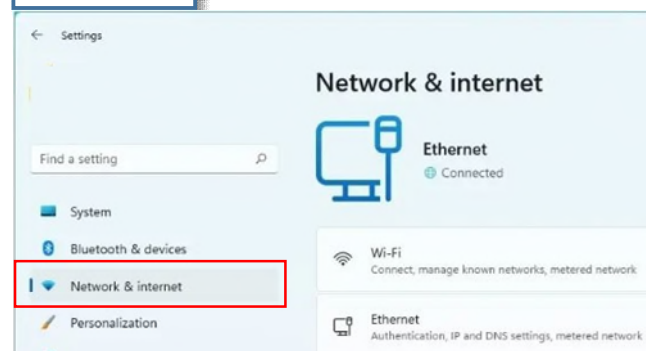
Settings

Find a setting

System

Bluetooth & devices

Network & internet

Personalization

Network & internet

Ethernet

Connected

Wi-Fi

Connect, manage known networks, metered network

Ethernet

Authentication, IP and DNS settings, metered network